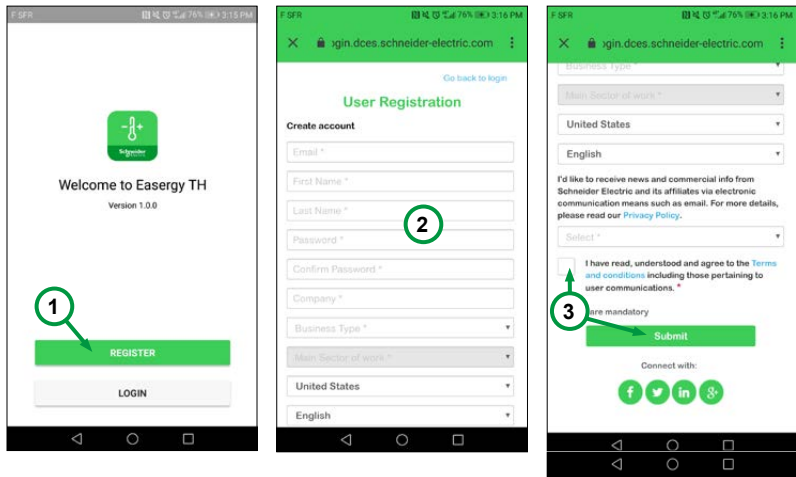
F SFR 76% 3:15 PM

Schneider Electric

Welcome to Easergy TH

Version 1.0.0

1

REGISTER

LOGIN

F SFR 76% 3:16 PM

ogin.dces.schneider-electric.com

Go back to login

User Registration

Create account

Email *

First Name *

Last Name *

2

Password *

Confirm Password *

Company *

Business Type *

Main Sector of work *

United States

English

F SFR 76% 3:16 PM

ogin.dces.schneider-electric.com

Business Type *

Main Sector of work *

United States

English

I'd like to receive news and commercial info from Schneider Electric and its affiliates via electronic communication means such as email. For more details, please read our Privacy Policy.

Select *

I have read, understood and agree to the Terms and conditions including those pertaining to user communications. *

3

are mandatory

Submit

Connect with: